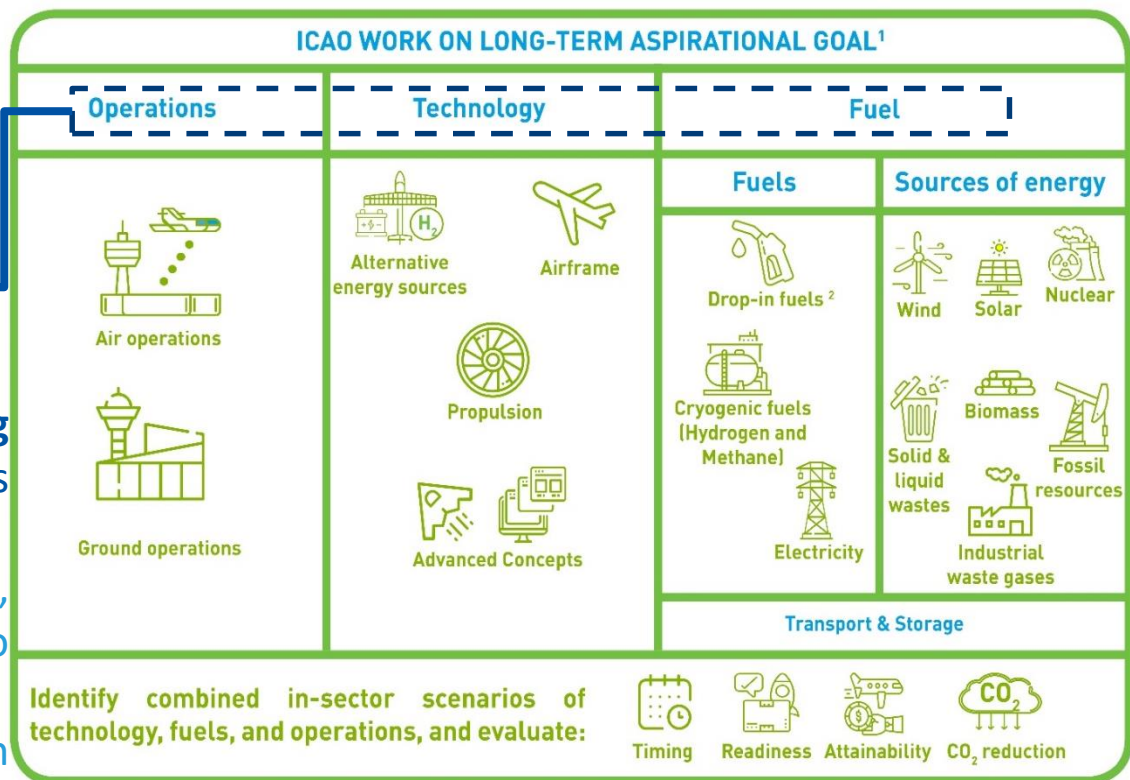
ICAO WORK ON LONG-TERM ASPIRATIONAL GOAL¹

| Operations | Technology | Fuel |
|---|---|---|

Air operations

Ground operations

$H_2$

Alternative energy sources

Airframe

Propulsion

Advanced Concepts

Fuels

Drop-in fuels ²

Cryogenic fuels (Hydrogen and Methane)

Electricity

Sources of energy

Wind

Solar

Nuclear

Solid & liquid wastes

Biomass

Fossil resources

Industrial waste gases

Transport & Storage

Identify combined in-sector scenarios of technology, fuels, and operations, and evaluate:

$CO_2$

Timing

Readiness

Attainability

$CO_2$ reduction

g
s
,
o
n